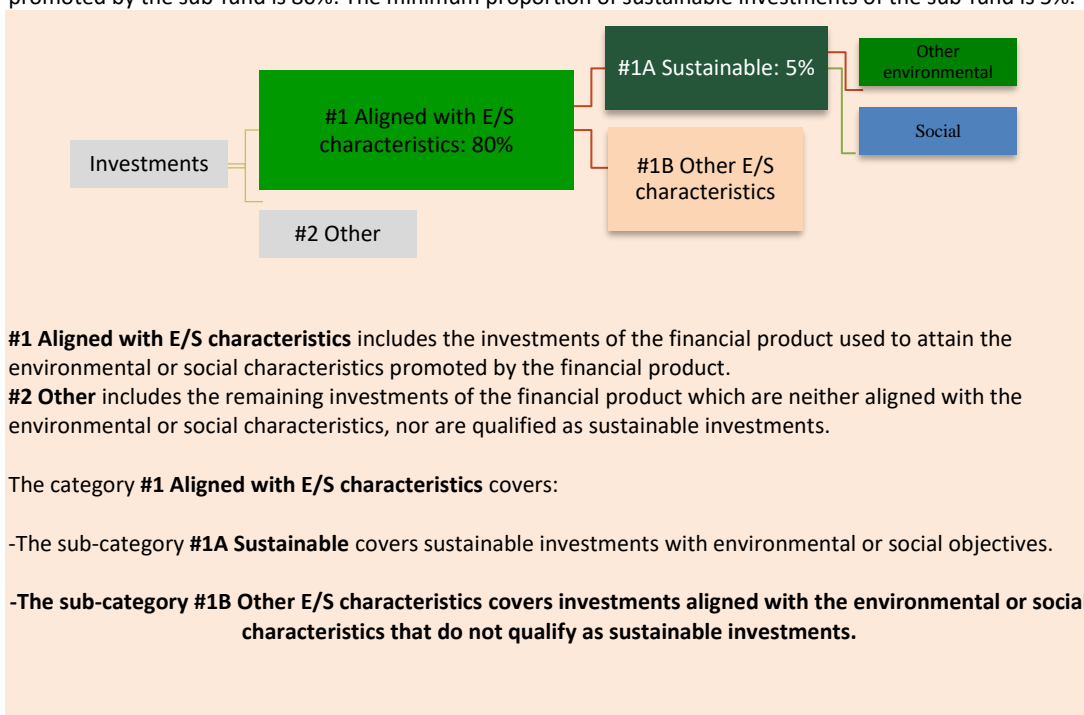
promoted by the sub-fund is 80%. The minimum proportion of sustainable investments of the sub-fund is 5%.

Investments

#1 Aligned with E/S characteristics: 80%

#2 Other

#1A Sustainable: 5%

#1B Other E/S characteristics

Other environmental

Social

**#1 Aligned with E/S characteristics** includes the investments of the financial product used to attain the environmental or social characteristics promoted by the financial product.
**#2 Other** includes the remaining investments of the financial product which are neither aligned with the environmental or social characteristics, nor are qualified as sustainable investments.

The category **#1 Aligned with E/S characteristics** covers:

-The sub-category **#1A Sustainable** covers sustainable investments with environmental or social objectives.

**-The sub-category #1B Other E/S characteristics covers investments aligned with the environmental or social characteristics that do not qualify as sustainable investments.**